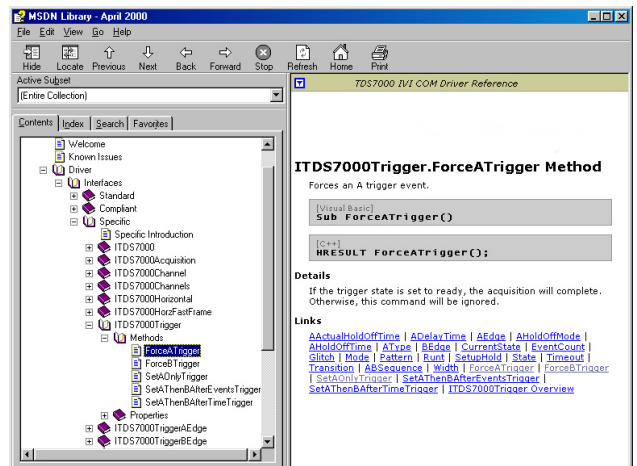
MSDN Library - April 2000

File Edit View Go Help

Hide Locate Previous Next Back Forward Stop Refresh Home Print

Active Subset

(Entire Collection)

Contents Index Search Favorites

Welcome
Known Issues
Driver
Interfaces
Standard
Compliant
Specific
Specific Introduction
ITDS7000
ITDS7000Acquisition
ITDS7000Channel
ITDS7000Channels
ITDS7000Horizontal
ITDS7000HorzFastFrame
ITDS7000Trigger
Methods
ForceATrigger
ForceBTrigger
SetAOnlyTrigger
SetAThenBAfterEventsTrigger
SetAThenBAfterTimeTrigger
Properties
ITDS7000TriggerAEdge
ITDS7000TriggerBEdge

TDS7000 IVI COM Driver Reference

ITDS7000Trigger.ForceATrigger Method

Forces an A trigger event.

[Visual Basic]
Sub ForceATrigger()

[C++]
HRESULT ForceATrigger();

Details

If the trigger state is set to ready, the acquisition will complete. Otherwise, this command will be ignored.

Links

AActualHoldOffTime | ADelayTime | AEdge | AHoldOffMode | AHoldOffTime | AType | BEdge | CurrentState | EventCount | Glitch | Mode | Pattern | Runt | SetupHold | State | Timeout | Transition | ABSequence | Width | ForceATrigger | ForceBTrigger | SetAOnlyTrigger | SetAThenBAfterEventsTrigger | SetAThenBAfterTimeTrigger | ITDS7000Trigger Overview